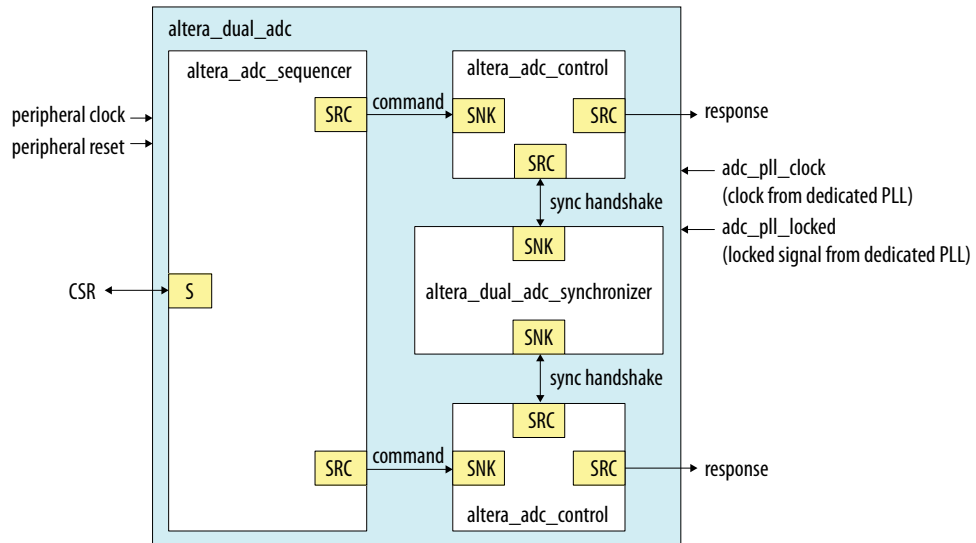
altera_dual_adc

altera_adc_sequencer

peripheral clock
peripheral reset

SRC
command
altera_adc_control
SNK
SRC
response
SRC

adc_pll_clock
(clock from dedicated PLL)

sync handshake

adc_pll_locked
(locked signal from dedicated PLL)

SNK

CSR
S

altera_dual_adc_synchronizer

SNK

sync handshake

SRC
SRC
command
SNK
SRC
response
altera_adc_control